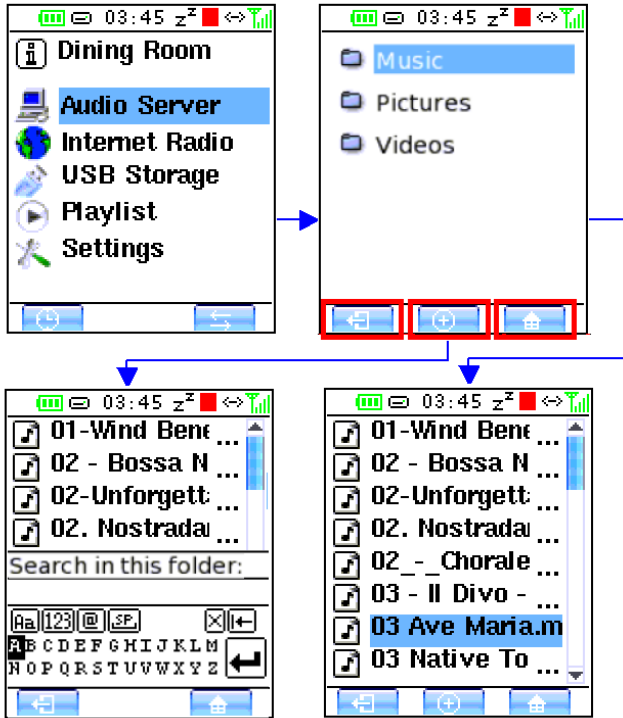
03:45 $z^z$

Dining Room

Audio Server

Internet Radio

USB Storage

Playlist

Settings

03:45 $z^z$

Music

Pictures

Videos

03:45 $z^z$

01-Wind Bene ...

02 - Bossa N ...

02-Unforgett ...

02. Nostrada ...

Search in this folder:

Aa 123 @ SP.

ABCDEFGHIJKLM

NOPQRSTUVWXYZ

03:45 $z^z$

01-Wind Bene ...

02 - Bossa N ...

02-Unforgett ...

02. Nostrada ...

02_-_Chorale ...

03 - Il Divo - ...

03 Ave Maria.m

03 Native To ...